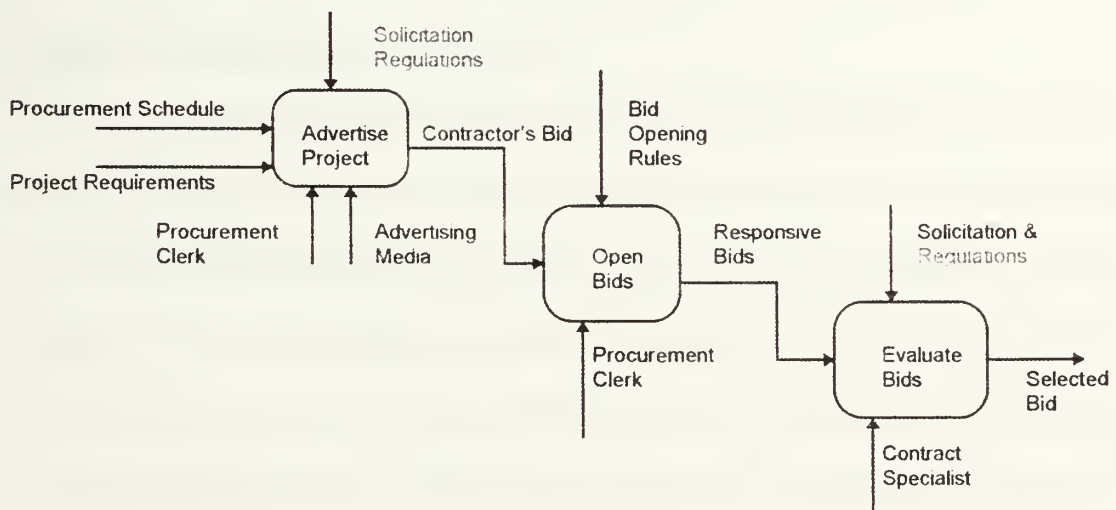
Solicitation Regulations

Procurement Schedule

Project Requirements

Advertise Project

Contractor's Bid

Procurement Clerk

Advertising Media

Bid Opening Rules

Open Bids

Responsive Bids

Procurement Clerk

Solicitation & Regulations

Evaluate Bids

Selected Bid

Contract Specialist